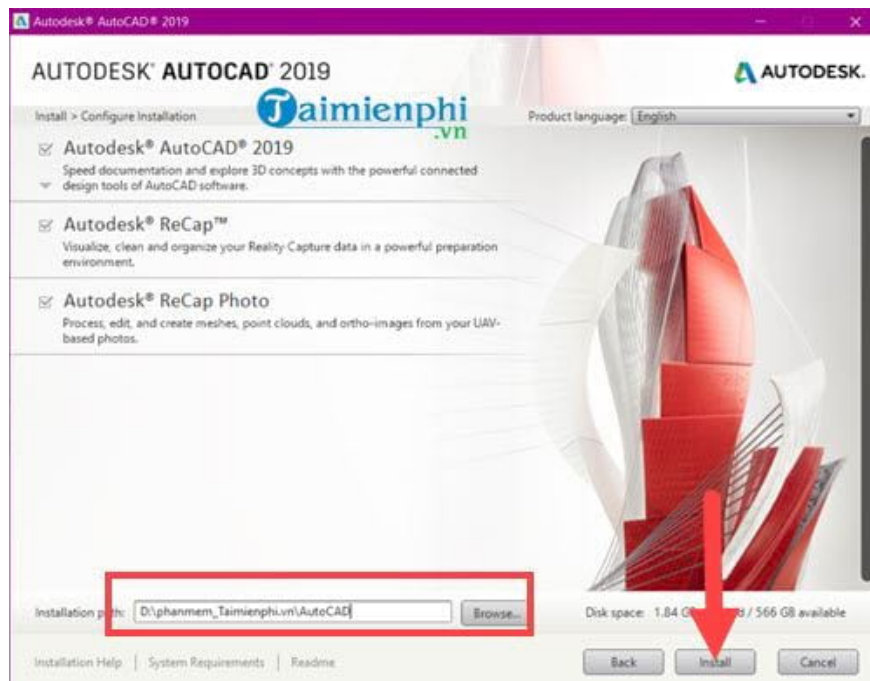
Autodesk® AutoCAD® 2019

AUTODESK® AUTOCAD® 2019

AUTODESK.

Install > Configure Installation

Taimienphi .vn

Product language: English

Autodesk® AutoCAD® 2019
Speed documentation and explore 3D concepts with the powerful connected design tools of AutoCAD software.

Autodesk® ReCap™
Visualize, clean and organize your Reality Capture data in a powerful preparation environment.

Autodesk® ReCap Photo
Process, edit, and create meshes, point clouds, and ortho-images from your UAV-based photos.

Installation path: D:\phanmem_Taimienphi.vn\AutoCAD Browse...

Disk space: 1.84 G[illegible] / 566 GB available

Installation Help | System Requirements | Readme

Back Install Cancel